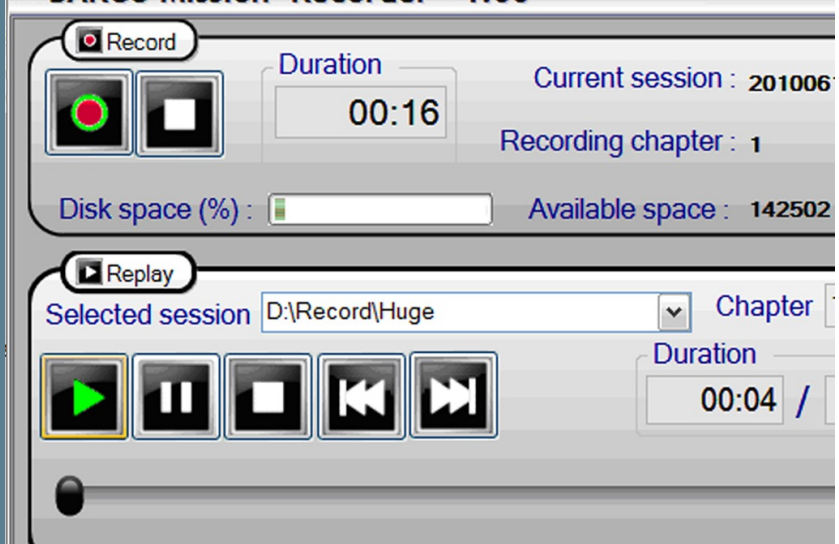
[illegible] Mission Recorder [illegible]

Record

Duration

00:16

Current session : 2010061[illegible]

Recording chapter : 1

Disk space (%) :

Available space : 142502

Replay

Selected session D:\Record\Huge

Chapter

Duration

00:04 /